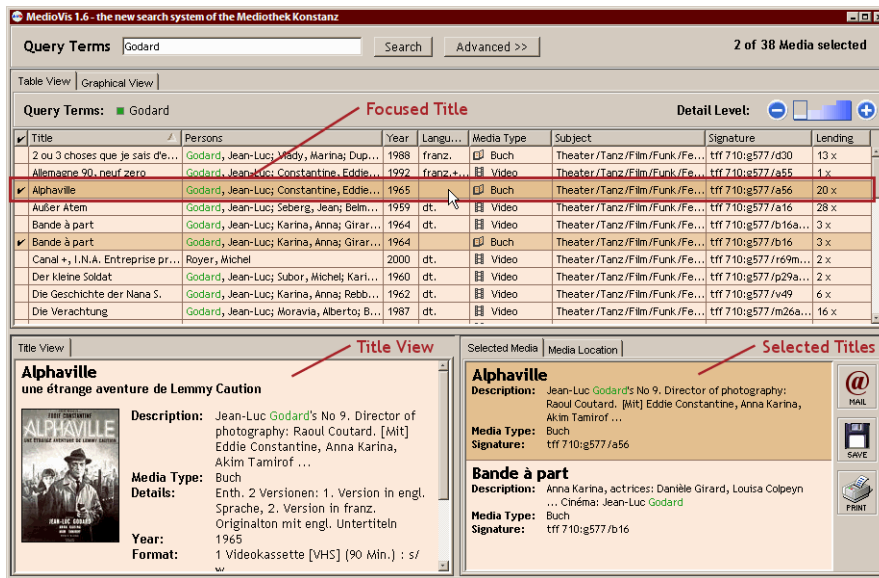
MedioVis 1.6 - the new search system of the Mediothek Konstanz

Query Terms Godard Search Advanced >> 2 of 38 Media selected

Table View Graphical View

Query Terms: Godard

Focused Title

Detail Level:

| ✔ | Title | Persons | Year | Langu... | Media Type | Subject | Signature | Lending |
|---|---|---|---|---|---|---|---|---|
| | 2 ou 3 choses que je sais d'e... | Godard, Jean-Luc; Vlady, Marina; Dup... | 1988 | franz. | Buch | Theater/Tanz/Film/Funk/Fe... | tff 710:g577/d30 | 13 x |
| | Allemagne 90, neuf zero | Godard, Jean-Luc; Constantine, Eddie... | 1992 | franz.+... | Video | Theater/Tanz/Film/Funk/Fe... | tff 710:g577/a55 | 1 x |
| ✔ | Alphaville | Godard, Jean-Luc; Constantine, Eddie... | 1965 | | Buch | Theater/Tanz/Film/Funk/Fe... | tff 710:g577/a56 | 20 x |
| | Außer Atem | Godard, Jean-Luc; Seberg, Jean; Belm... | 1959 | dt. | Video | Theater/Tanz/Film/Funk/Fe... | tff 710:g577/a16 | 28 x |
| | Bande à part | Godard, Jean-Luc; Karina, Anna; Girar... | 1964 | dt. | Video | Theater/Tanz/Film/Funk/Fe... | tff 710:g577/b16a... | 3 x |
| ✔ | Bande à part | Godard, Jean-Luc; Karina, Anna; Girar... | 1964 | | Buch | Theater/Tanz/Film/Funk/Fe... | tff 710:g577/b16 | 3 x |
| | Canal +, I.N.A. Entreprise pr... | Royer, Michel | 2000 | dt. | Video | Theater/Tanz/Film/Funk/Fe... | tff 710:g577/r69m... | 2 x |
| | Der kleine Soldat | Godard, Jean-Luc; Subor, Michel; Kari... | 1960 | dt. | Video | Theater/Tanz/Film/Funk/Fe... | tff 710:g577/p29a... | 2 x |
| | Die Geschichte der Nana S. | Godard, Jean-Luc; Karina, Anna; Rebb... | 1962 | dt. | Video | Theater/Tanz/Film/Funk/Fe... | tff 710:g577/v49 | 6 x |
| | Die Verachtung | Godard, Jean-Luc; Moravia, Alberto; B... | 1987 | dt. | Video | Theater/Tanz/Film/Funk/Fe... | tff 710:g577/m26a... | 16 x |

Title View

Title View

Alphaville
une étrange aventure de Lemmy Caution

EDDIE CONSTANTINE
ALPHAVILLE
UNE ÉTRANGE AVENTURE DE LEMMY CAUTION
JEAN-LUC GODARD

Description: Jean-Luc Godard's No 9. Director of photography: Raoul Coutard. [Mit] Eddie Constantine, Anna Karina, Akim Tamirof ...
Media Type: Buch
Details: Enth. 2 Versionen: 1. Version in engl. Sprache, 2. Version in franz. Originalton mit engl. Untertiteln
Year: 1965
Format: 1 Videokassette [VHS] (90 Min.) : s/w

Selected Media Media Location

Selected Titles

Alphaville
Description: Jean-Luc Godard's No 9. Director of photography: Raoul Coutard. [Mit] Eddie Constantine, Anna Karina, Akim Tamirof ...
Media Type: Buch
Signature: tff 710:g577/a56

Bande à part
Description: Anna Karina, actrices: Danièle Girard, Louisa Colpeyn ... Cinéma: Jean-Luc Godard
Media Type: Buch
Signature: tff 710:g577/b16

MAIL
SAVE
PRINT